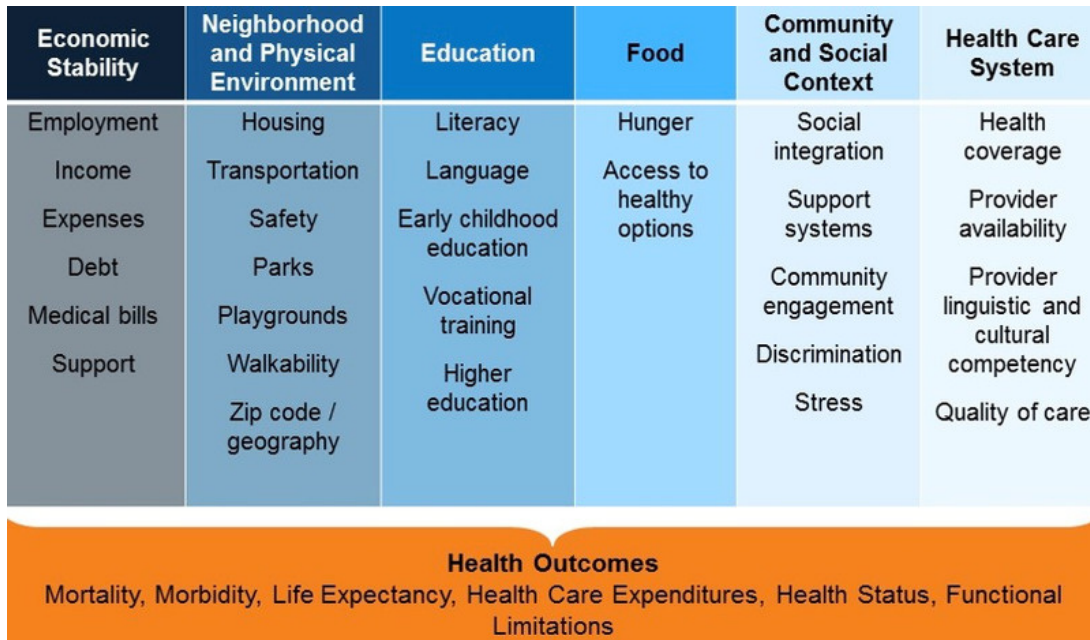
| Economic Stability | Neighborhood and Physical Environment | Education | Food | Community and Social Context | Health Care System |
|---|---|---|---|---|---|
| Employment | Housing | Literacy | Hunger | Social integration | Health coverage |
| Income | Transportation | Language | Access to healthy options | Support systems | Provider availability |
| Expenses | Safety | Early childhood education | | Community engagement | Provider linguistic and cultural competency |
| Debt | Parks | Vocational training | | Discrimination | Quality of care |
| Medical bills | Playgrounds | Higher education | | Stress | |
| Support | Walkability | | | | |
| | Zip code / geography | | | | |

Health Outcomes
Mortality, Morbidity, Life Expectancy, Health Care Expenditures, Health Status, Functional Limitations